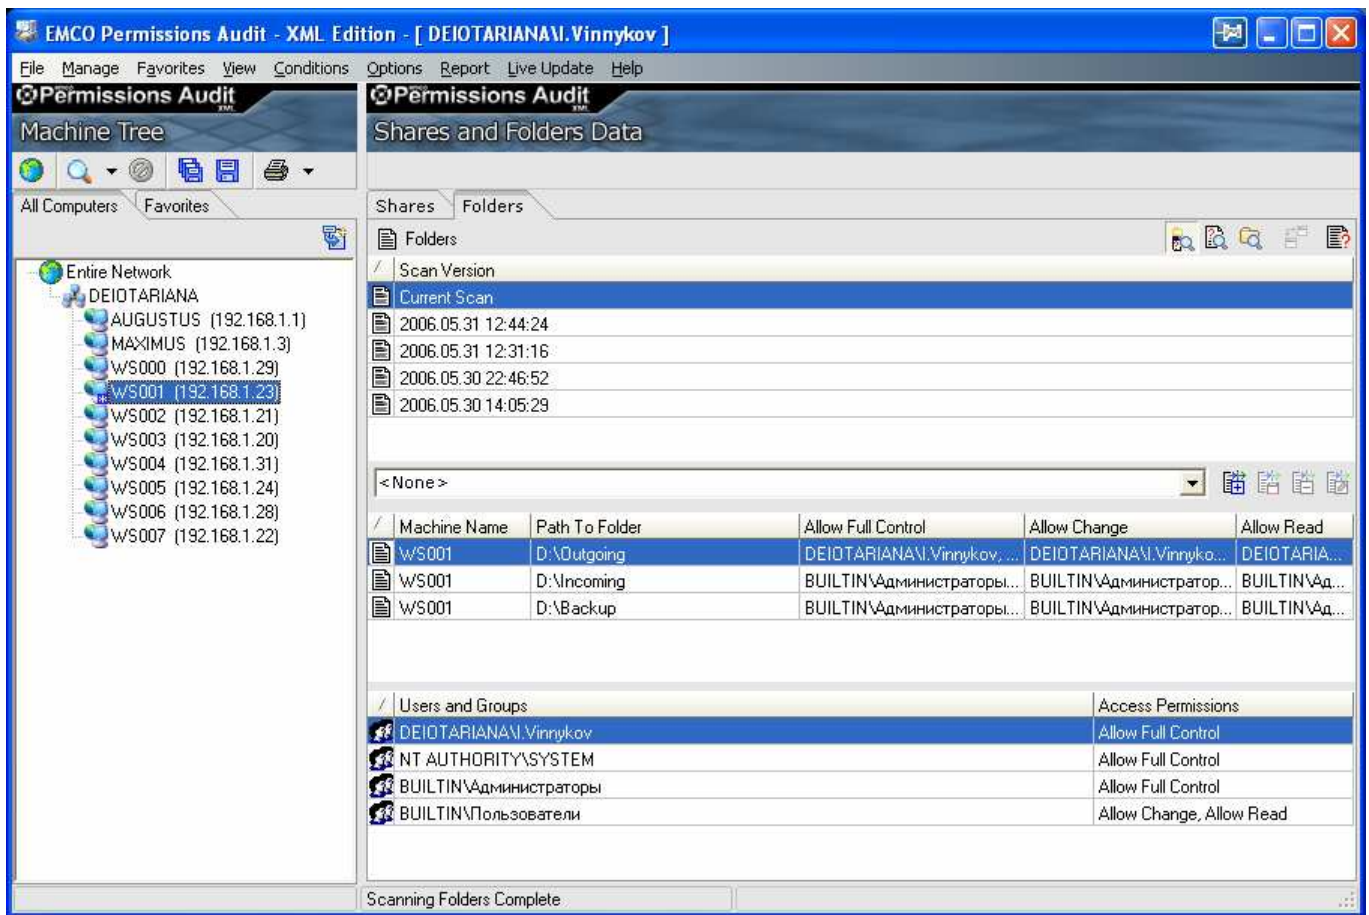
EMCO Permissions Audit - XML Edition - [ DEIOTARIANA\I.Vinnykov ]

File Manage Favorites View Conditions Options Report Live Update Help

Permissions Audit XML

Machine Tree

All Computers Favorites

Entire Network
DEIOTARIANA
AUGUSTUS (192.168.1.1)
MAXIMUS (192.168.1.3)
WS000 (192.168.1.29)
WS001 (192.168.1.23)
WS002 (192.168.1.21)
WS003 (192.168.1.20)
WS004 (192.168.1.31)
WS005 (192.168.1.24)
WS006 (192.168.1.28)
WS007 (192.168.1.22)

Permissions Audit XML

Shares and Folders Data

Shares Folders

Folders

| / | Scan Version |
|---|---|
| | Current Scan |
| | 2006.05.31 12:44:24 |
| | 2006.05.31 12:31:16 |
| | 2006.05.30 22:46:52 |
| | 2006.05.30 14:05:29 |

<None>

| / | Machine Name | Path To Folder | Allow Full Control | Allow Change | Allow Read |
|---|---|---|---|---|---|
| | WS001 | D:\Outgoing | DEIOTARIANA\I.Vinnykov, ... | DEIOTARIANA\I.Vinnyko... | DEIOTARIA... |
| | WS001 | D:\Incoming | BUILTIN\Администраторы... | BUILTIN\Администратор... | BUILTIN\Ад... |
| | WS001 | D:\Backup | BUILTIN\Администраторы... | BUILTIN\Администратор... | BUILTIN\Ад... |

| / | Users and Groups | Access Permissions |
|---|---|---|
| | DEIOTARIANA\I.Vinnykov | Allow Full Control |
| | NT AUTHORITY\SYSTEM | Allow Full Control |
| | BUILTIN\Администраторы | Allow Full Control |
| | BUILTIN\Пользователи | Allow Change, Allow Read |

Scanning Folders Complete